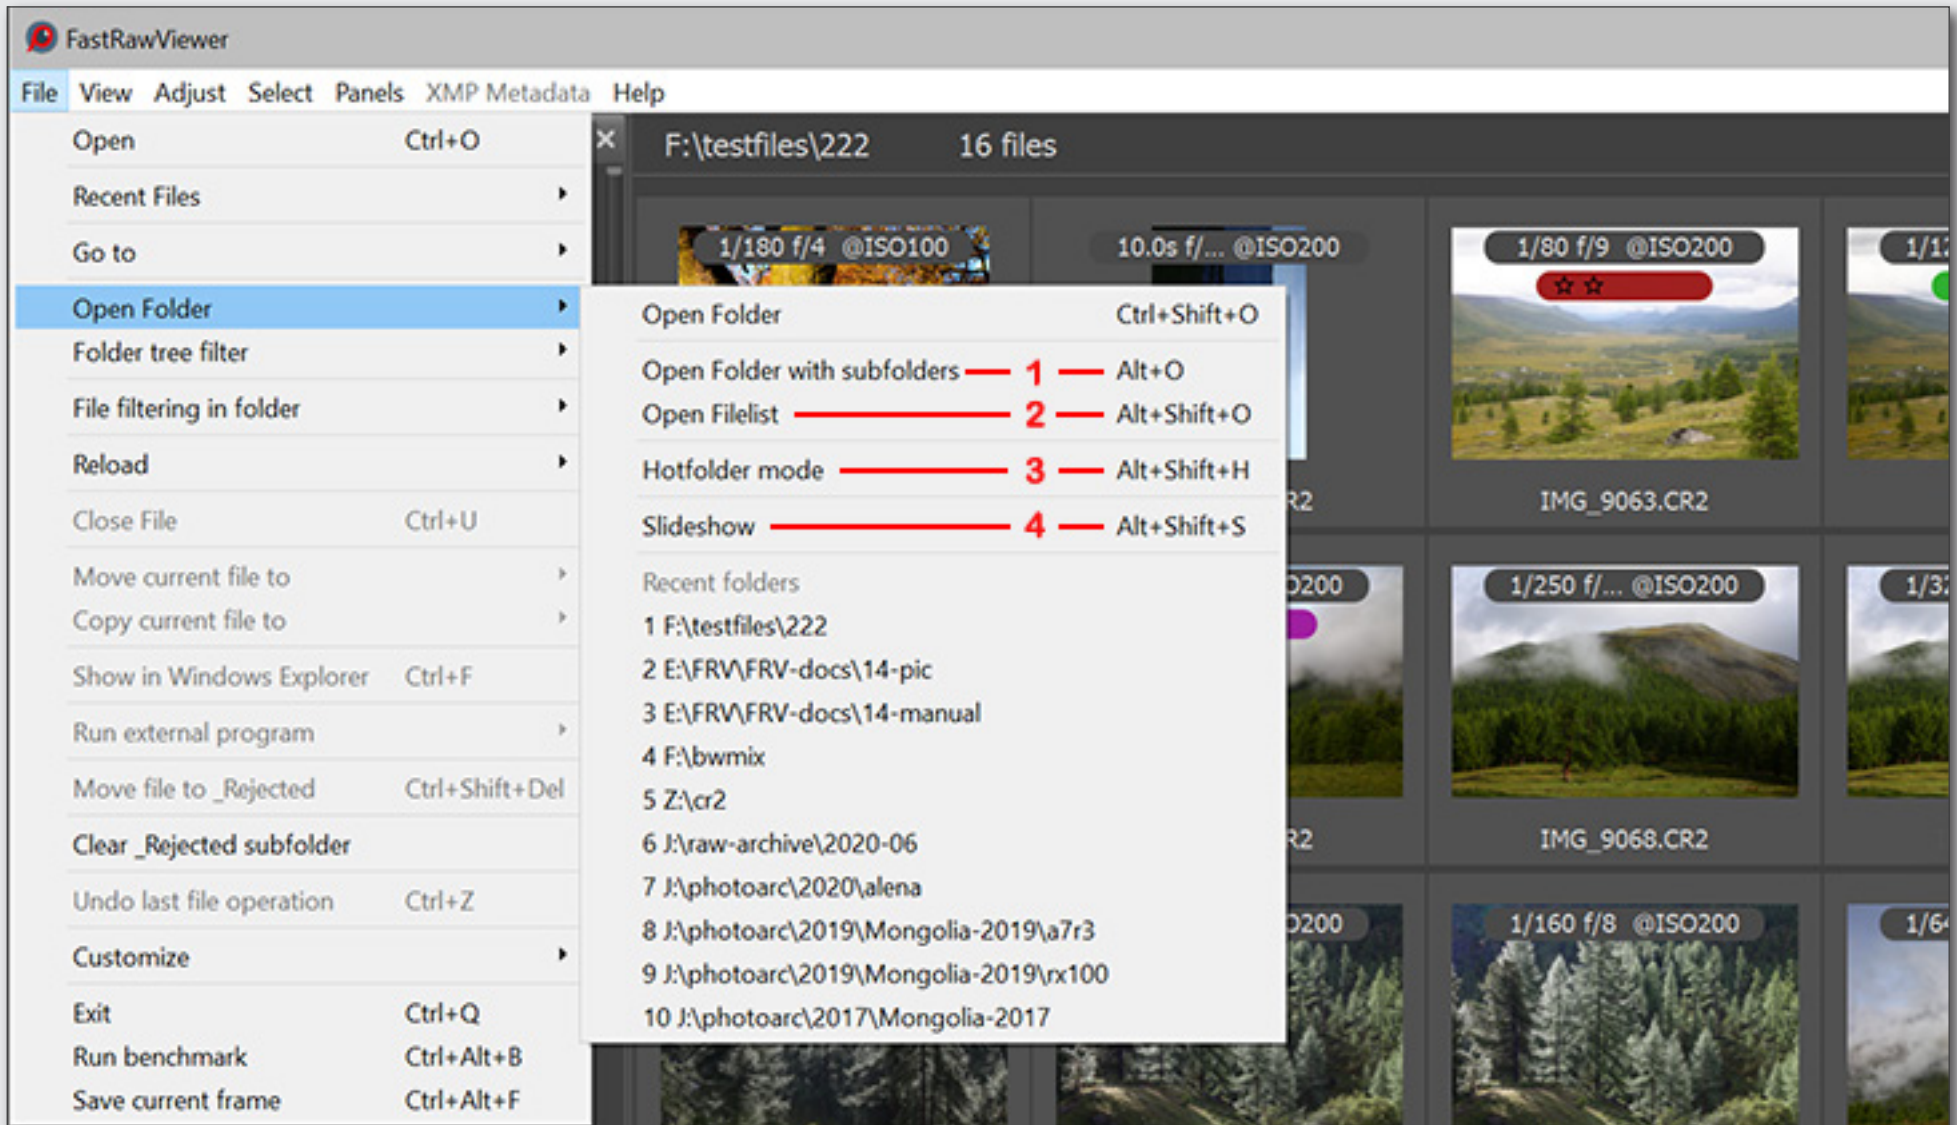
FastRawViewer

File View Adjust Select Panels XMP Metadata Help

Open Ctrl+O
Recent Files
Go to
Open Folder
Folder tree filter
File filtering in folder
Reload
Close File Ctrl+U
Move current file to
Copy current file to
Show in Windows Explorer Ctrl+F
Run external program
Move file to _Rejected Ctrl+Shift+Del
Clear _Rejected subfolder
Undo last file operation Ctrl+Z
Customize
Exit Ctrl+Q
Run benchmark Ctrl+Alt+B
Save current frame Ctrl+Alt+F

Open Folder Ctrl+Shift+O
Open Folder with subfolders 1 Alt+O
Open Filelist 2 Alt+Shift+O
Hotfolder mode 3 Alt+Shift+H
Slideshow 4 Alt+Shift+S
Recent folders
1 F:\testfiles\222
2 E:\FRV\FRV-docs\14-pic
3 E:\FRV\FRV-docs\14-manual
4 F:\bwmix
5 Z:\cr2
6 J:\raw-archive\2020-06
7 J:\photoarc\2020\alena
8 J:\photoarc\2019\Mongolia-2019\a7r3
9 J:\photoarc\2019\Mongolia-2019\rx100
10 J:\photoarc\2017\Mongolia-2017

F:\testfiles\222 16 files

1/180 f/4 @ISO100
10.0s f/... @ISO200
1/80 f/9 @ISO200
1/1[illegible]
R2
IMG_9063.CR2
O200
1/250 f/... @ISO200
1/3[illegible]
R2
IMG_9068.CR2
O200
1/160 f/8 @ISO200
1/6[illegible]